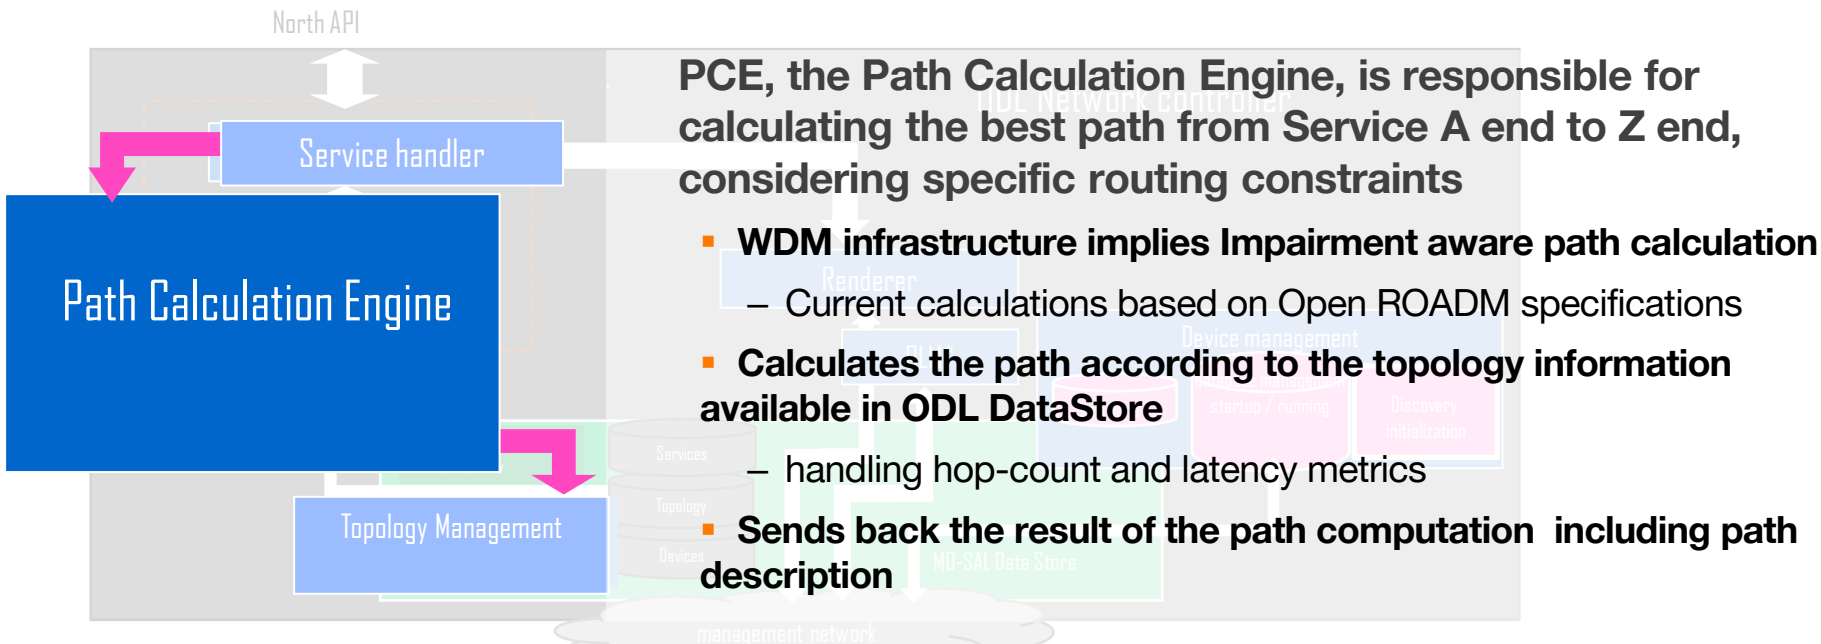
North API

Service handler

Path Calculation Engine

Topology Management

Services

Topology

Devices

ODL Network controller

Renderer

Device management

startup / running

Discovery initialization

MD-SAL Data Store

management network

PCE, the Path Calculation Engine, is responsible for calculating the best path from Service A end to Z end, considering specific routing constraints

- WDM infrastructure implies Impairment aware path calculation
  – Current calculations based on Open ROADM specifications
- Calculates the path according to the topology information available in ODL DataStore
  – handling hop-count and latency metrics
- Sends back the result of the path computation including path description